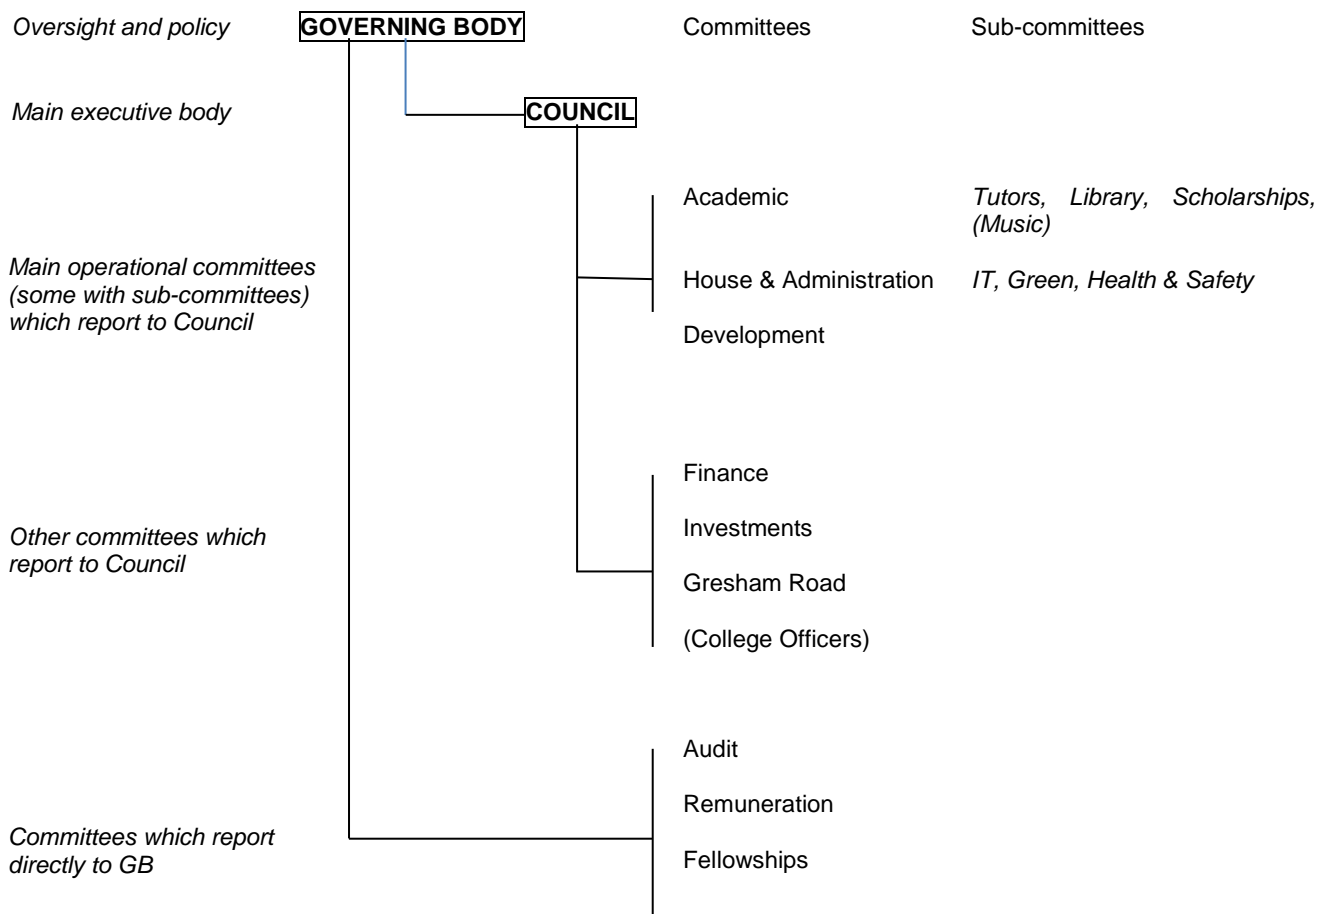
Oversight and policy

GOVERNING BODY

Committees

Sub-committees

Main executive body

COUNCIL

Main operational committees (some with sub-committees) which report to Council

Academic

Tutors, Library, Scholarships, (Music)

House & Administration

IT, Green, Health & Safety

Development

Other committees which report to Council

Finance

Investments

Gresham Road

(College Officers)

Committees which report directly to GB

Audit

Remuneration

Fellowships